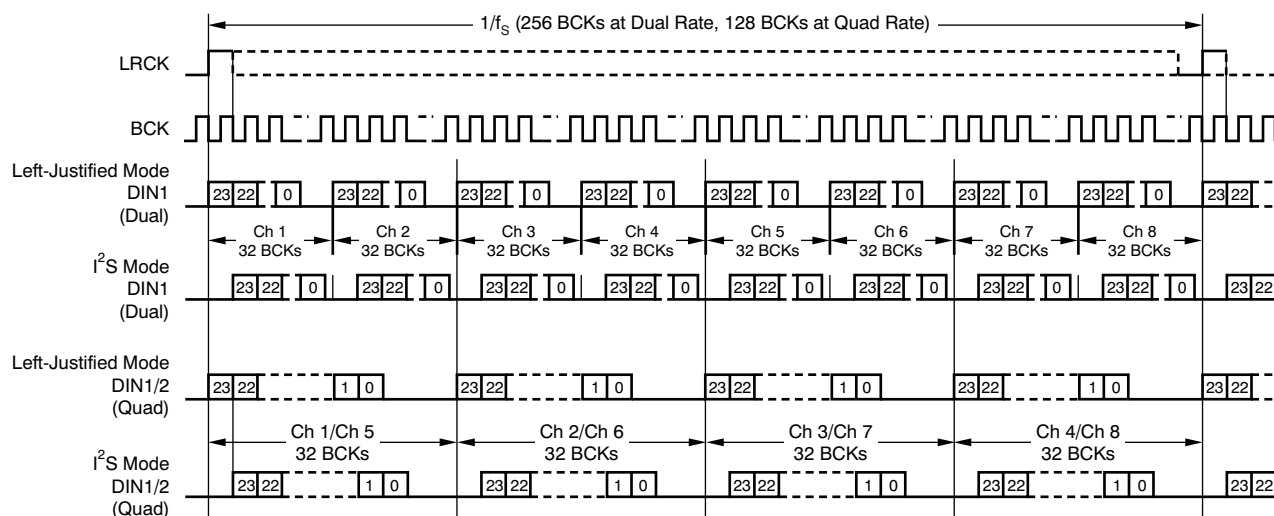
$1/f_S$ (256 BCKs at Dual Rate, 128 BCKs at Quad Rate)

LRCK

BCK

Left-Justified Mode
DIN1
(Dual)

23 22 0 23 22 0 23 22 0 23 22 0 23 22 0 23 22 0 23 22 0 23 22 0 23 22

Ch 1 32 BCKs
Ch 2 32 BCKs
Ch 3 32 BCKs
Ch 4 32 BCKs
Ch 5 32 BCKs
Ch 6 32 BCKs
Ch 7 32 BCKs
Ch 8 32 BCKs

$I^2S$ Mode
DIN1
(Dual)

23 22 0 23 22 0 23 22 0 23 22 0 23 22 0 23 22 0 23 22 0 23 22 0 23 22

Left-Justified Mode
DIN1/2
(Quad)

23 22 1 0 23 22 1 0 23 22 1 0 23 22 1 0 23 22

Ch 1/Ch 5 32 BCKs
Ch 2/Ch 6 32 BCKs
Ch 3/Ch 7 32 BCKs
Ch 4/Ch 8 32 BCKs

$I^2S$ Mode
DIN1/2
(Quad)

23 22 1 0 23 22 1 0 23 22 1 0 23 22 1 0 23 22